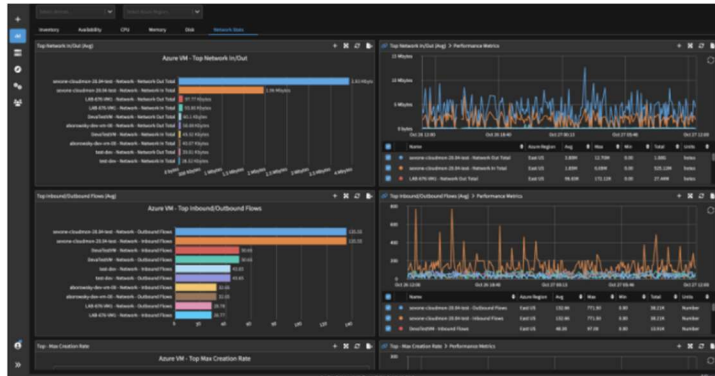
Inventory Availability CPU Memory Disk Network Stats

Top Network In/Out (Avg)

Azure VM - Top Network In/Out

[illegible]

Top Network In/Out (Avg) > Performance Metrics

15 Mbytes
10 Mbytes
5 Mbytes
0 bytes

Oct 26 12:00 Oct 26 18:00 Oct 27 00:12 Oct 27 06:12 Oct 27 12:00

| | Name | Azure Region | Avg | Max | Min | Total | Units |
|---|---|---|---|---|---|---|---|
| | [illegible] | East US | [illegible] | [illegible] | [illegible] | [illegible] | bytes |
| | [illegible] | East US | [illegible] | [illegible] | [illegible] | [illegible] | bytes |
| | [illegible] | East US | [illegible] | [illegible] | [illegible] | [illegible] | bytes |

Top Inbound/Outbound Flows (Avg)

Azure VM - Top Inbound/Outbound Flows

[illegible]

Top Inbound/Outbound Flows (Avg) > Performance Metrics

Oct 26 12:00 Oct 26 18:00 Oct 27 00:12 Oct 27 06:12 Oct 27 12:00

| | Name | Azure Region | Avg | Max | Min | Total | Units |
|---|---|---|---|---|---|---|---|
| | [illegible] - Outbound Flows | East US | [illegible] | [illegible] | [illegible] | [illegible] | Number |
| | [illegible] - Inbound Flows | East US | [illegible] | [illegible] | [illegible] | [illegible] | Number |
| | DevaTestVM - Inbound Flows | East US | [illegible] | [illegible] | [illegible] | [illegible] | Number |

Top - Max Creation Rate

Azure VM - Top Max Creation Rate

Top - Max Creation Rate > Performance Metrics